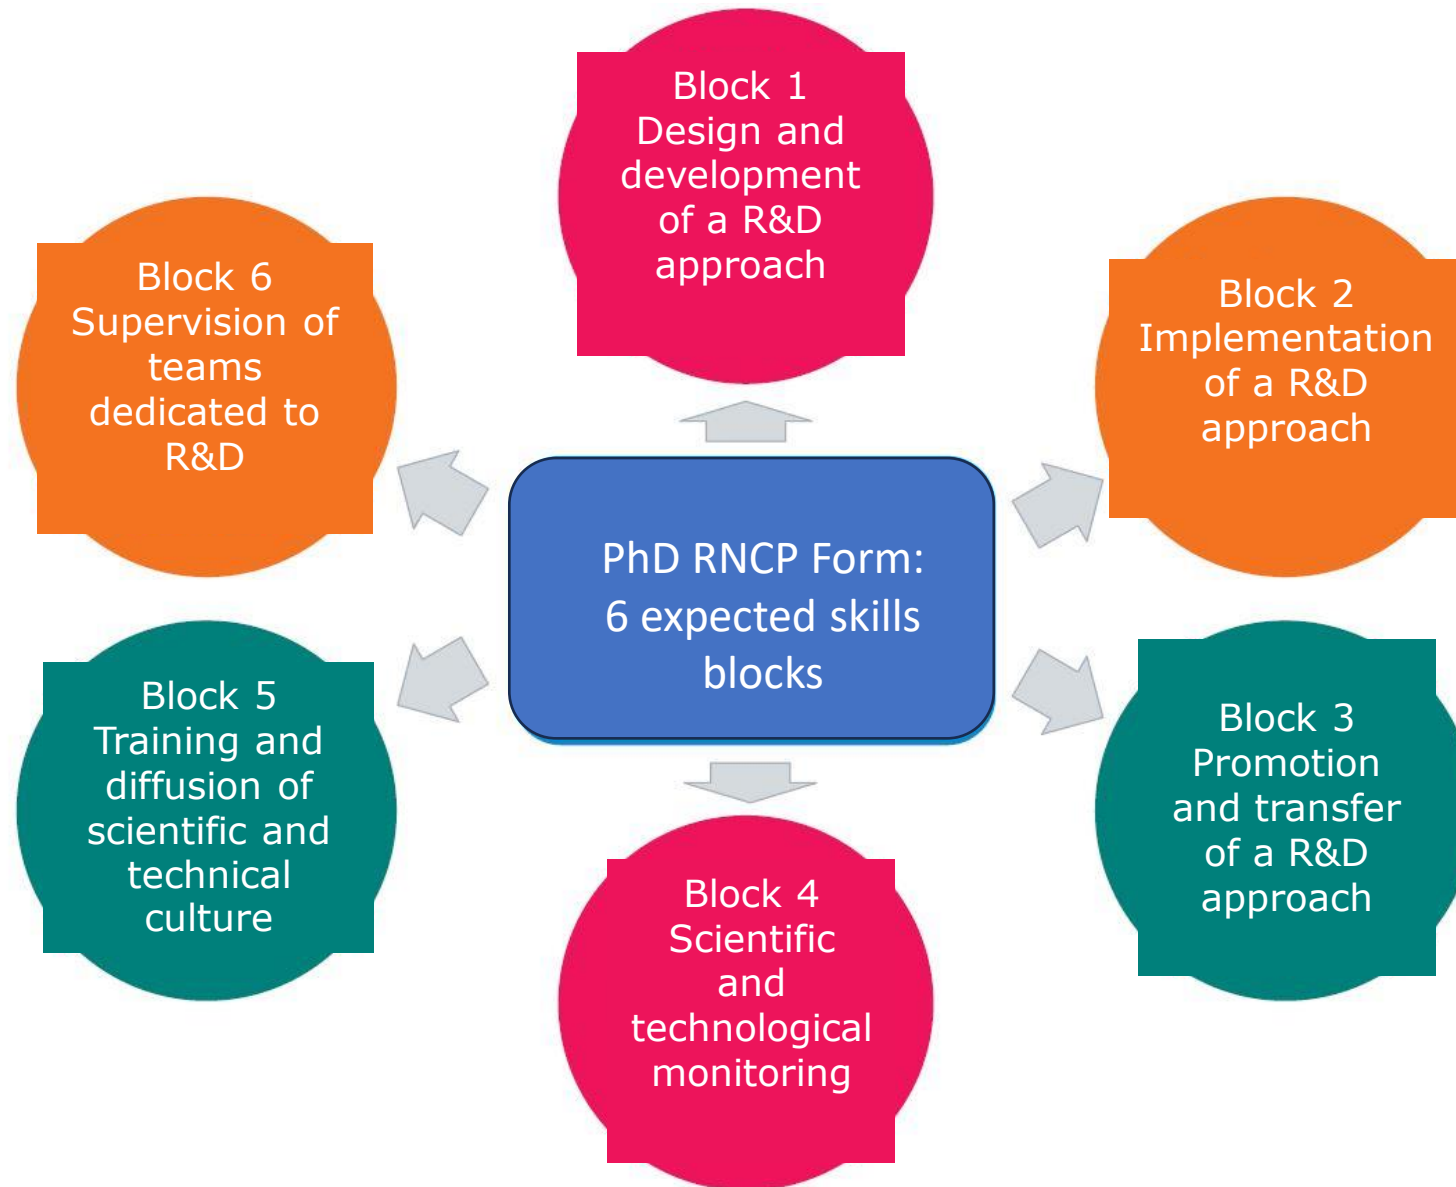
PhD RNCP Form:
6 expected skills blocks

Block 1
Design and development of a R&D approach

Block 2
Implementation of a R&D approach

Block 3
Promotion and transfer of a R&D approach

Block 4
Scientific and technological monitoring

Block 5
Training and diffusion of scientific and technical culture

Block 6
Supervision of teams dedicated to R&D